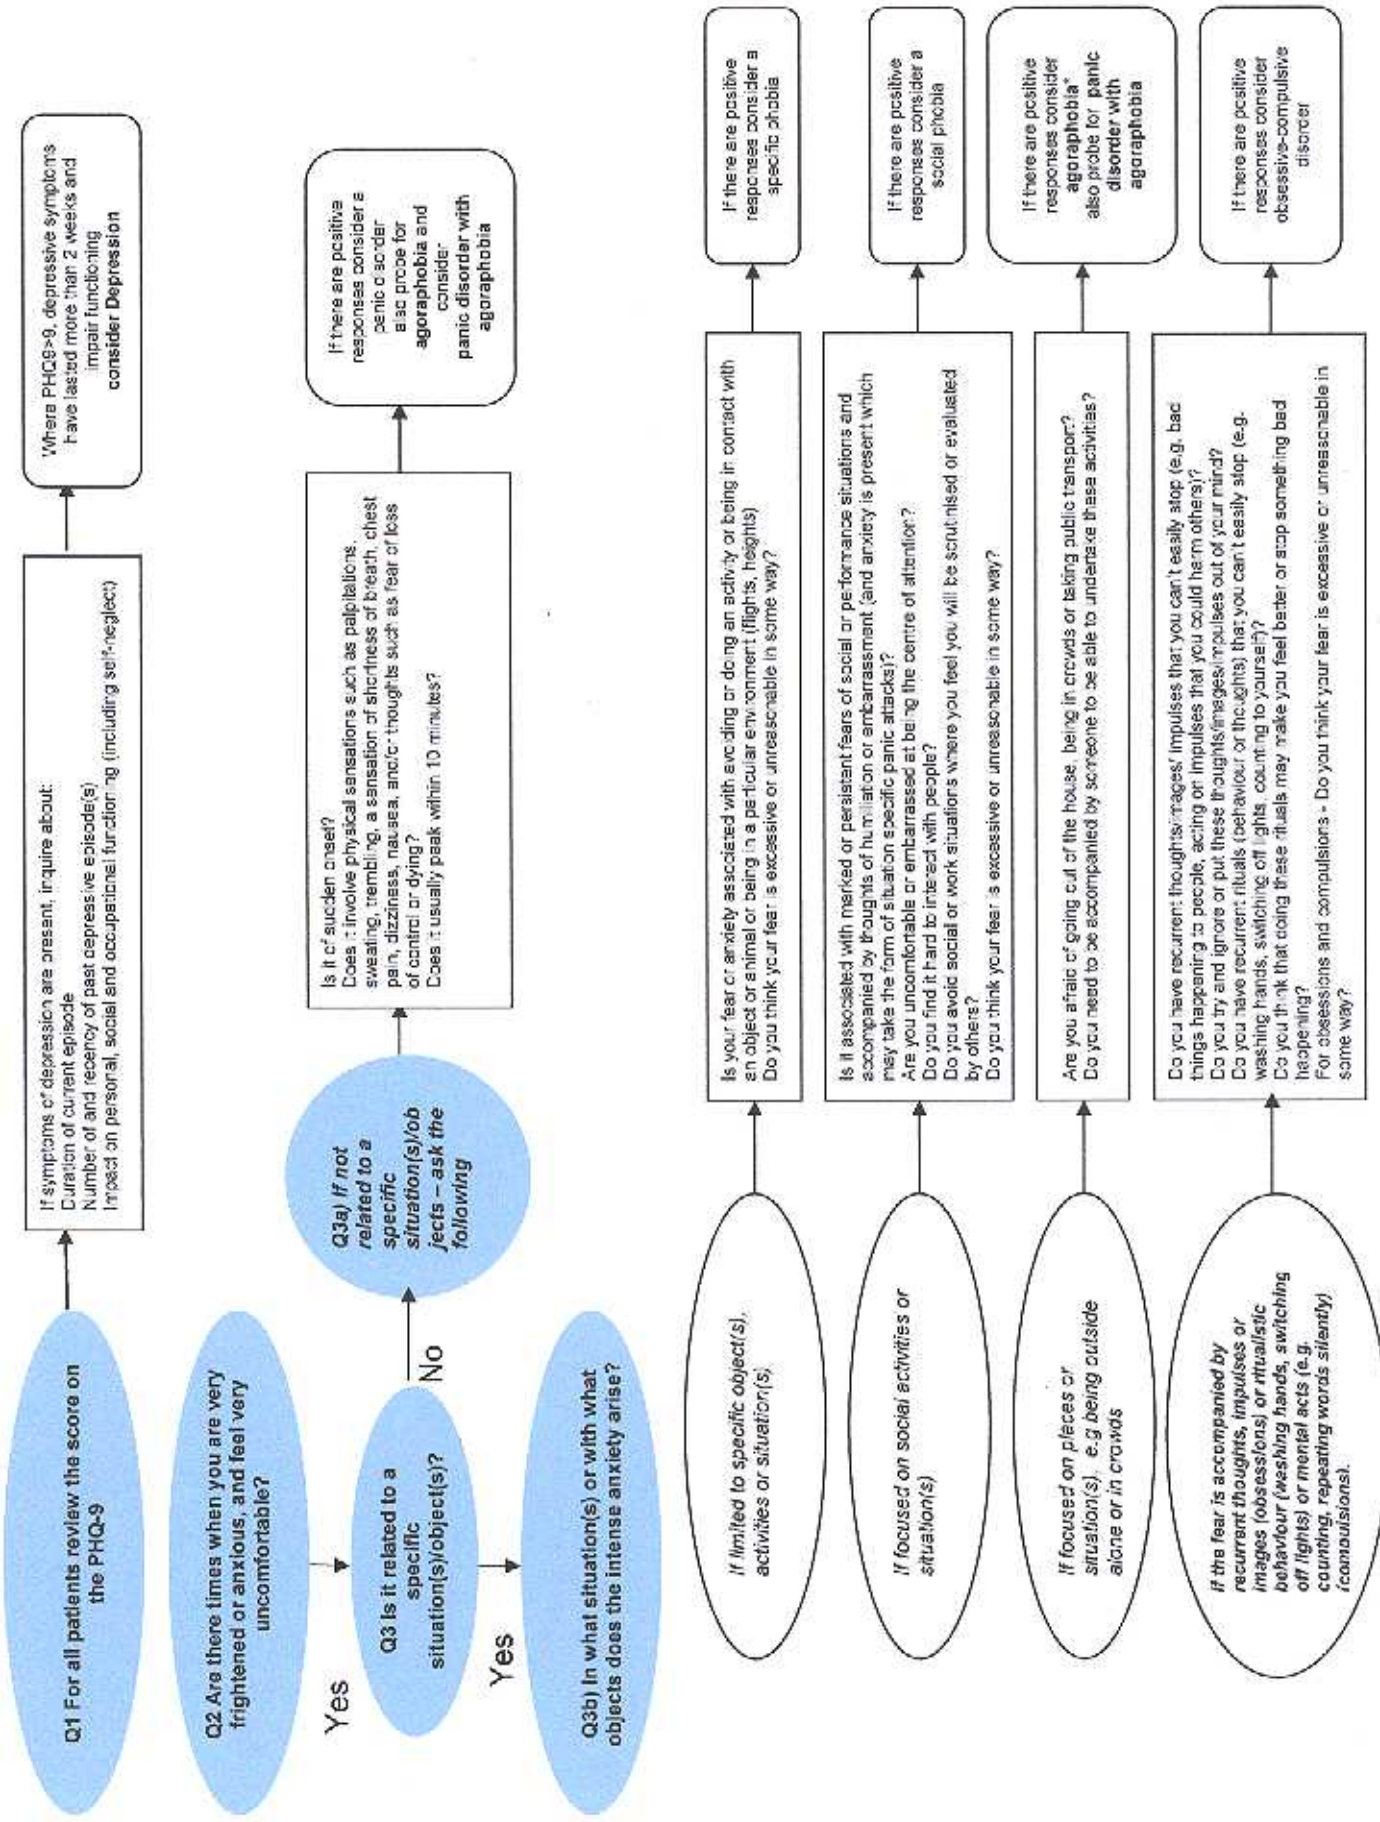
Q1 For all patients review the score on the PHQ-9

If symptoms of depression are present, inquire about:
Duration of current episode
Number of and recency of past depressive episode(s)
Impact on personal, social and occupational functioning (including self-neglect)

Where PHQ9>9, depressive symptoms have lasted more than 2 weeks and impair functioning consider Depression

Q2 Are there times when you are very frightened or anxious, and feel very uncomfortable?

Yes

Q3 Is it related to a specific situation(s)/object(s)?

No

Q3a) If not related to a specific situation(s)/objects – ask the following

Is it of sudden onset?
Does it involve physical sensations such as palpitations, sweating, trembling, a sensation of shortness of breath, chest pain, dizziness, nausea, and/or thoughts such as fear of loss of control or dying?
Does it usually peak within 10 minutes?

If there are positive responses consider a panic disorder also probe for agoraphobia and consider panic disorder with agoraphobia

Yes

Q3b) In what situation(s) or with what objects does the intense anxiety arise?

If limited to specific object(s), activities or situation(s)

Is your fear or anxiety associated with avoiding or doing an activity or being in contact with an object or animal or being in a particular environment (flights, heights)
Do you think your fear is excessive or unreasonable in some way?

If there are positive responses consider a specific phobia

If focused on social activities or situation(s)

Is it associated with marked or persistent fears of social or performance situations and accompanied by thoughts of humiliation or embarrassment (and anxiety is present which may take the form of situation specific panic attacks)?
Are you uncomfortable or embarrassed at being the centre of attention?
Do you find it hard to interact with people?
Do you avoid social or work situations where you feel you will be scrutinised or evaluated by others?
Do you think your fear is excessive or unreasonable in some way?

If there are positive responses consider a social phobia

If focused on places or situation(s), e.g being outside alone or in crowds

Are you afraid of going out of the house, being in crowds or taking public transport?
Do you need to be accompanied by someone to be able to undertake these activities?

If there are positive responses consider agoraphobia* also probe for panic disorder with agoraphobia

If the fear is accompanied by recurrent thoughts, impulses or images (obsessions) or ritualistic behaviour (washing hands, switching off lights) or mental acts (e.g. counting, repeating words silently) (compulsions).

Do you have recurrent thoughts/images/ impulses that you can't easily stop (e.g. bad things happening to people, acting on impulses that you could harm others)?
Do you try and ignore or put these thoughts/images/impulses out of your mind?
Do you have recurrent rituals (behaviour or thoughts) that you can't easily stop (e.g. washing hands, switching off lights, counting to yourself)?
Do you think that doing these rituals may make you feel better or stop something bad happening?
For obsessions and compulsions - Do you think your fear is excessive or unreasonable in some way?

If there are positive responses consider obsessive-compulsive disorder